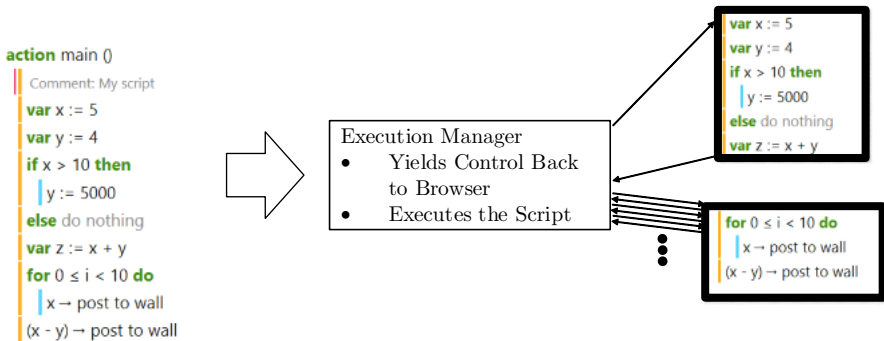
action main ()
Comment: My script
var x := 5
var y := 4
if x > 10 then
y := 5000
else do nothing
var z := x + y
for 0 ≤ i < 10 do
x → post to wall
(x - y) → post to wall

Execution Manager
• Yields Control Back to Browser
• Executes the Script

var x := 5
var y := 4
if x > 10 then
y := 5000
else do nothing
var z := x + y

for 0 ≤ i < 10 do
x → post to wall
(x - y) → post to wall